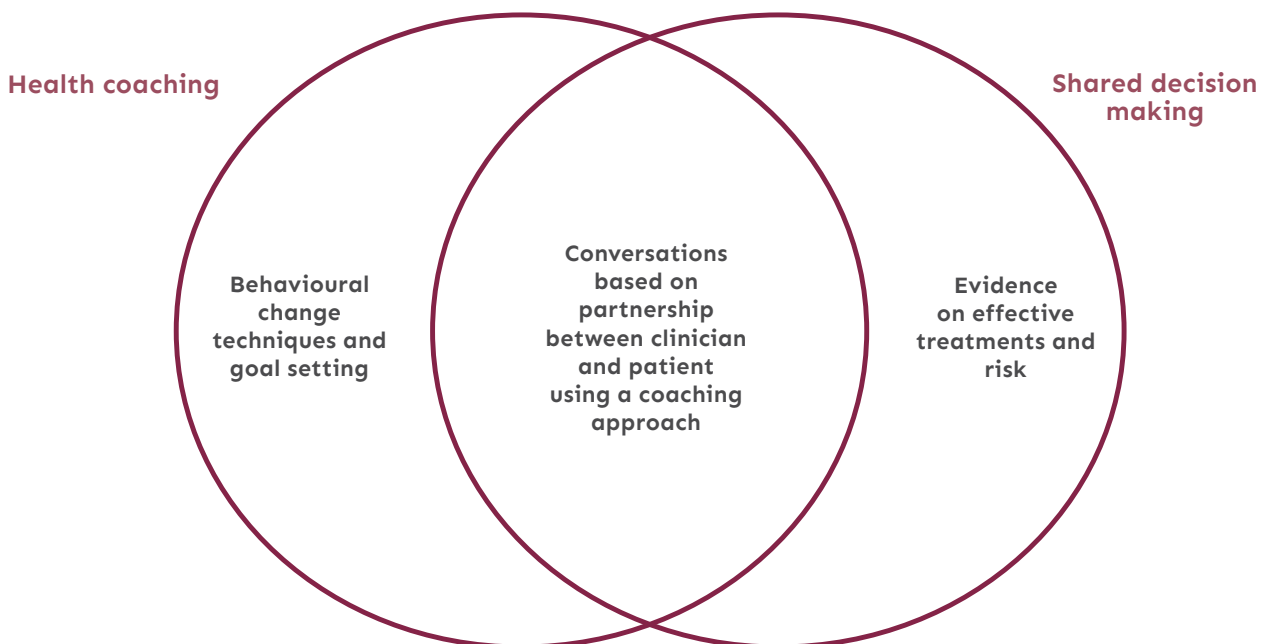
Health coaching

Shared decision making

Behavioural change techniques and goal setting

Conversations based on partnership between clinician and patient using a coaching approach

Evidence on effective treatments and risk